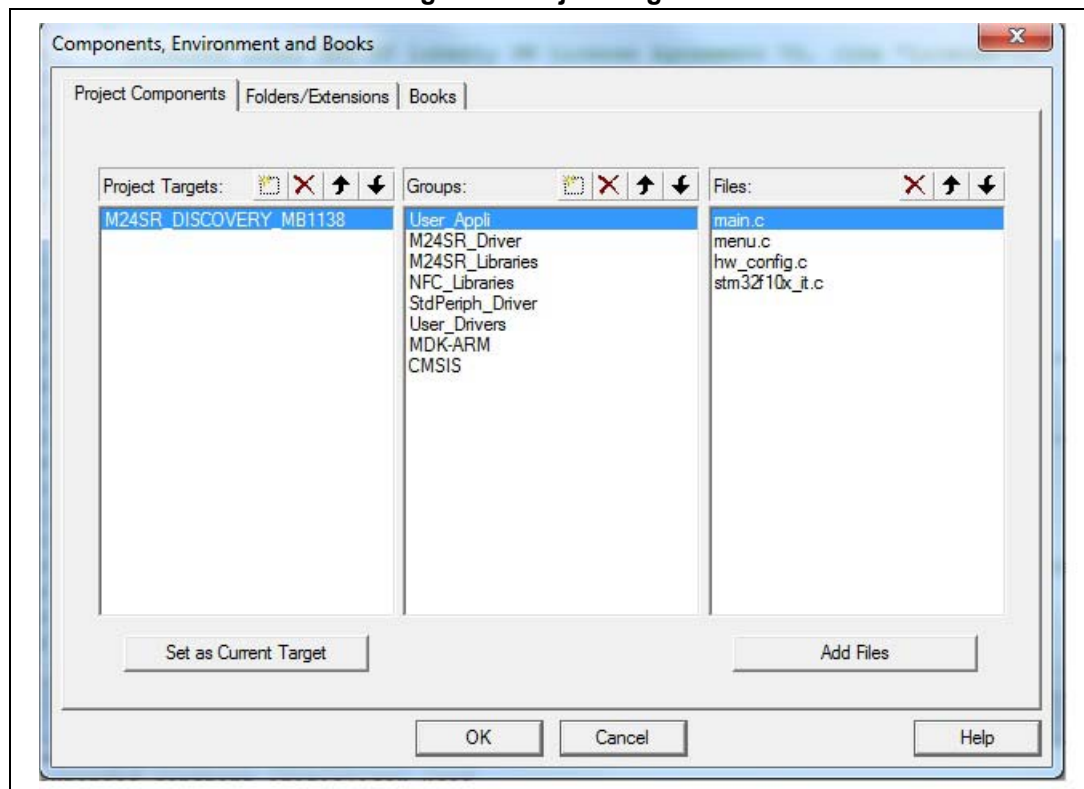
Components, Environment and Books

Project Components | Folders/Extensions | Books

Project Targets:
M24SR_DISCOVERY_MB1138

Groups:
User_Appli
M24SR_Driver
M24SR_Libraries
NFC_Libraries
StdPeriph_Driver
User_Drivers
MDK-ARM
CMSIS

Files:
main.c
menu.c
hw_config.c
stm32f10x_it.c

Set as Current Target

Add Files

OK Cancel Help